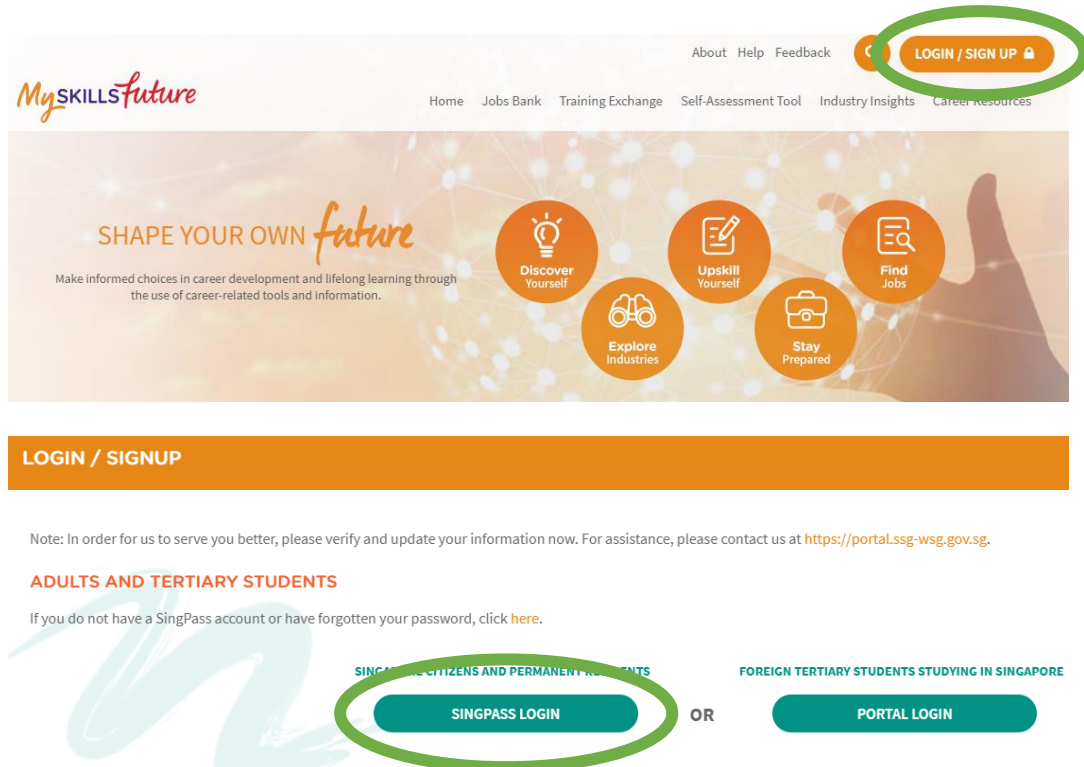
About Help Feedback LOGIN / SIGN UP

MySKILLSfuture

Home Jobs Bank Training Exchange Self-Assessment Tool Industry Insights Career Resources

SHAPE YOUR OWN future

Make informed choices in career development and lifelong learning through the use of career-related tools and information.

Discover Yourself

Upskill Yourself

Find Jobs

Explore Industries

Stay Prepared

LOGIN / SIGNUP

Note: In order for us to serve you better, please verify and update your information now. For assistance, please contact us at https://portal.ssg-wsg.gov.sg.

ADULTS AND TERTIARY STUDENTS

If you do not have a SingPass account or have forgotten your password, click here.

SING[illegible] CITIZENS AND PERMANENT R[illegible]

SINGPASS LOGIN

OR

FOREIGN TERTIARY STUDENTS STUDYING IN SINGAPORE

PORTAL LOGIN